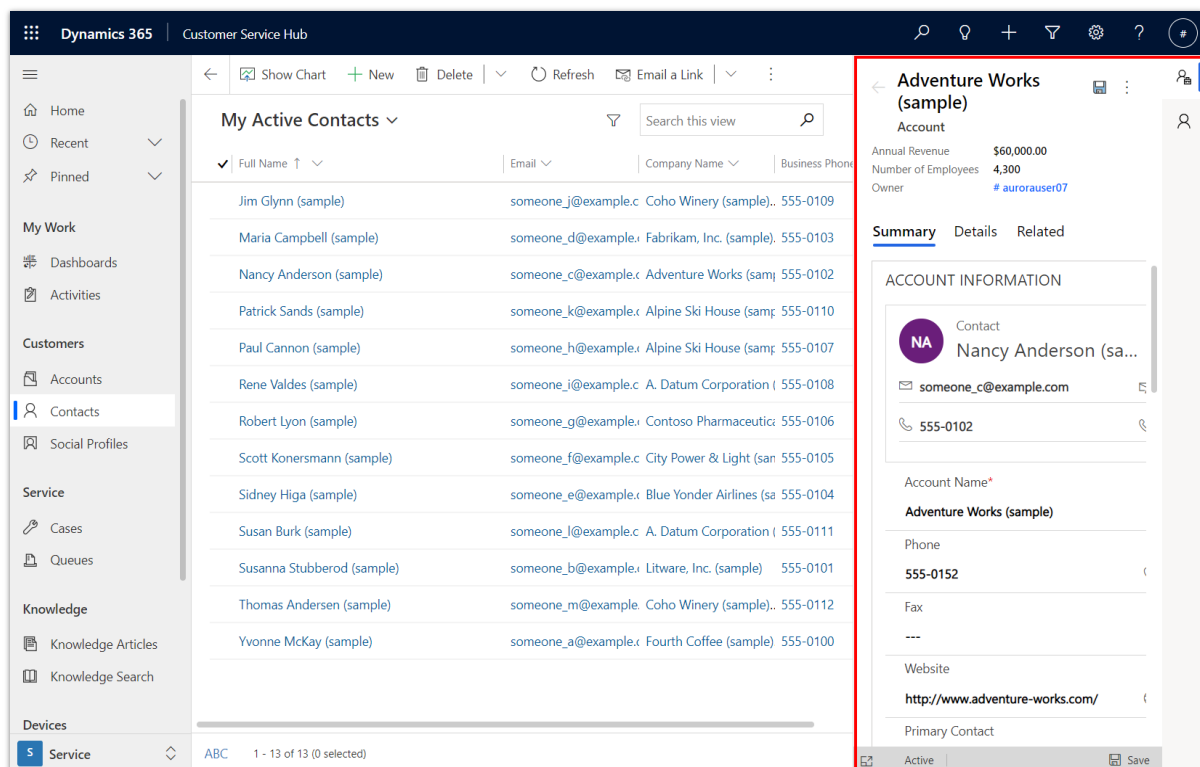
Dynamics 365 | Customer Service Hub

Show Chart | New | Delete | Refresh | Email a Link

Home
Recent
Pinned

My Work
Dashboards
Activities

Customers
Accounts
Contacts
Social Profiles

Service
Cases
Queues

Knowledge
Knowledge Articles
Knowledge Search

Devices
S Service

My Active Contacts

Search this view

| Full Name ↑ | Email | Company Name | Business Phone |
|---|---|---|---|
| Jim Glynn (sample) | someone_j@example.c | Coho Winery (sample)... | 555-0109 |
| Maria Campbell (sample) | someone_d@example.c | Fabrikam, Inc. (sample). | 555-0103 |
| Nancy Anderson (sample) | someone_c@example.c | Adventure Works (samp | 555-0102 |
| Patrick Sands (sample) | someone_k@example.c | Alpine Ski House (samp | 555-0110 |
| Paul Cannon (sample) | someone_h@example.c | Alpine Ski House (samp | 555-0107 |
| Rene Valdes (sample) | someone_i@example.c | A. Datum Corporation ( | 555-0108 |
| Robert Lyon (sample) | someone_g@example.c | Contoso Pharmaceutic | 555-0106 |
| Scott Konersmann (sample) | someone_f@example.c | City Power & Light (san | 555-0105 |
| Sidney Higa (sample) | someone_e@example.c | Blue Yonder Airlines (sa | 555-0104 |
| Susan Burk (sample) | someone_l@example.c | A. Datum Corporation ( | 555-0111 |
| Susanna Stubberod (sample) | someone_b@example.c | Litware, Inc. (sample) | 555-0101 |
| Thomas Andersen (sample) | someone_m@example. | Coho Winery (sample)... | 555-0112 |
| Yvonne McKay (sample) | someone_a@example.c | Fourth Coffee (sample) | 555-0100 |

ABC | 1 - 13 of 13 (0 selected)

Adventure Works (sample)
Account
Annual Revenue $60,000.00
Number of Employees 4,300
Owner # aurorauser07

Summary | Details | Related

ACCOUNT INFORMATION
NA Contact
Nancy Anderson (sa...
someone_c@example.com
555-0102

Account Name*
Adventure Works (sample)
Phone
555-0152
Fax
---
Website
http://www.adventure-works.com/
Primary Contact

Active | Save